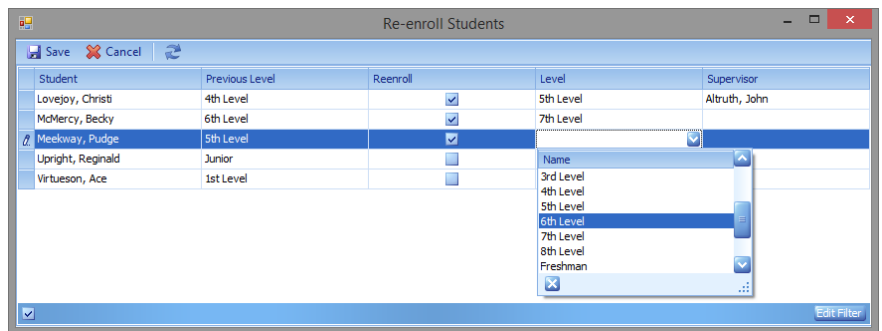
Re-enroll Students

Save Cancel

| Student | Previous Level | Reenroll | Level | Supervisor |
|---|---|---|---|---|
| Lovejoy, Christi | 4th Level | ☑ | 5th Level | Altruth, John |
| McMercy, Becky | 6th Level | ☑ | 7th Level | |
| Meekway, Pudge | 5th Level | ☑ | | |
| Upright, Reginald | Junior | ☐ | | |
| Virtueson, Ace | 1st Level | ☐ | | |

Name
3rd Level
4th Level
5th Level
6th Level
7th Level
8th Level
Freshman

Edit Filter